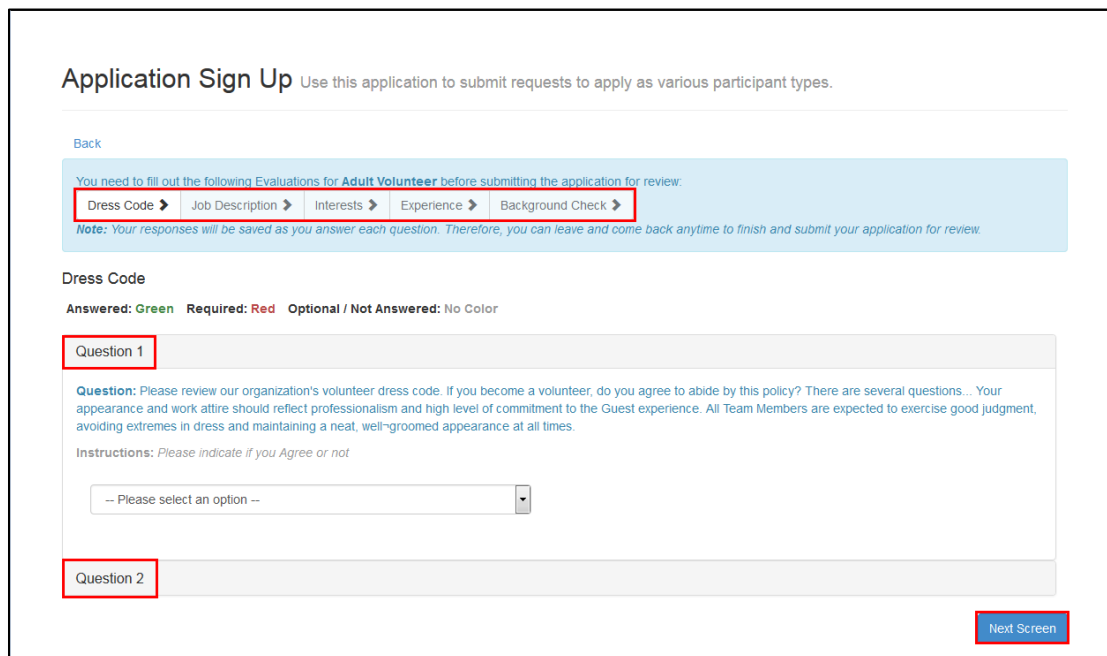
Application Sign Up Use this application to submit requests to apply as various participant types.

Back

You need to fill out the following Evaluations for **Adult Volunteer** before submitting the application for review:

Dress Code ❯ Job Description ❯ Interests ❯ Experience ❯ Background Check ❯

*Note: Your responses will be saved as you answer each question. Therefore, you can leave and come back anytime to finish and submit your application for review.*

Dress Code

Answered: Green Required: Red Optional / Not Answered: No Color

Question 1

Question: Please review our organization's volunteer dress code. If you become a volunteer, do you agree to abide by this policy? There are several questions... Your appearance and work attire should reflect professionalism and high level of commitment to the Guest experience. All Team Members are expected to exercise good judgment, avoiding extremes in dress and maintaining a neat, well¬groomed appearance at all times.

Instructions: *Please indicate if you Agree or not*

-- Please select an option --

Question 2

Next Screen